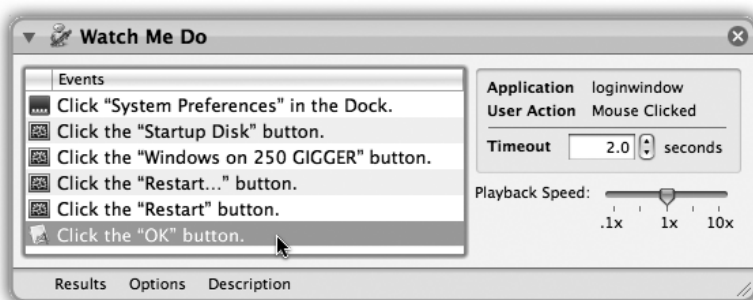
Watch Me Do

| Events |
|---|
| Click "System Preferences" in the Dock. |
| Click the "Startup Disk" button. |
| Click the "Windows on 250 GIGGER" button. |
| Click the "Restart..." button. |
| Click the "Restart" button. |
| Click the "OK" button. |

Application loginwindow
User Action Mouse Clicked

Timeout 2.0 seconds

Playback Speed:
.1x 1x 10x

Results Options Description